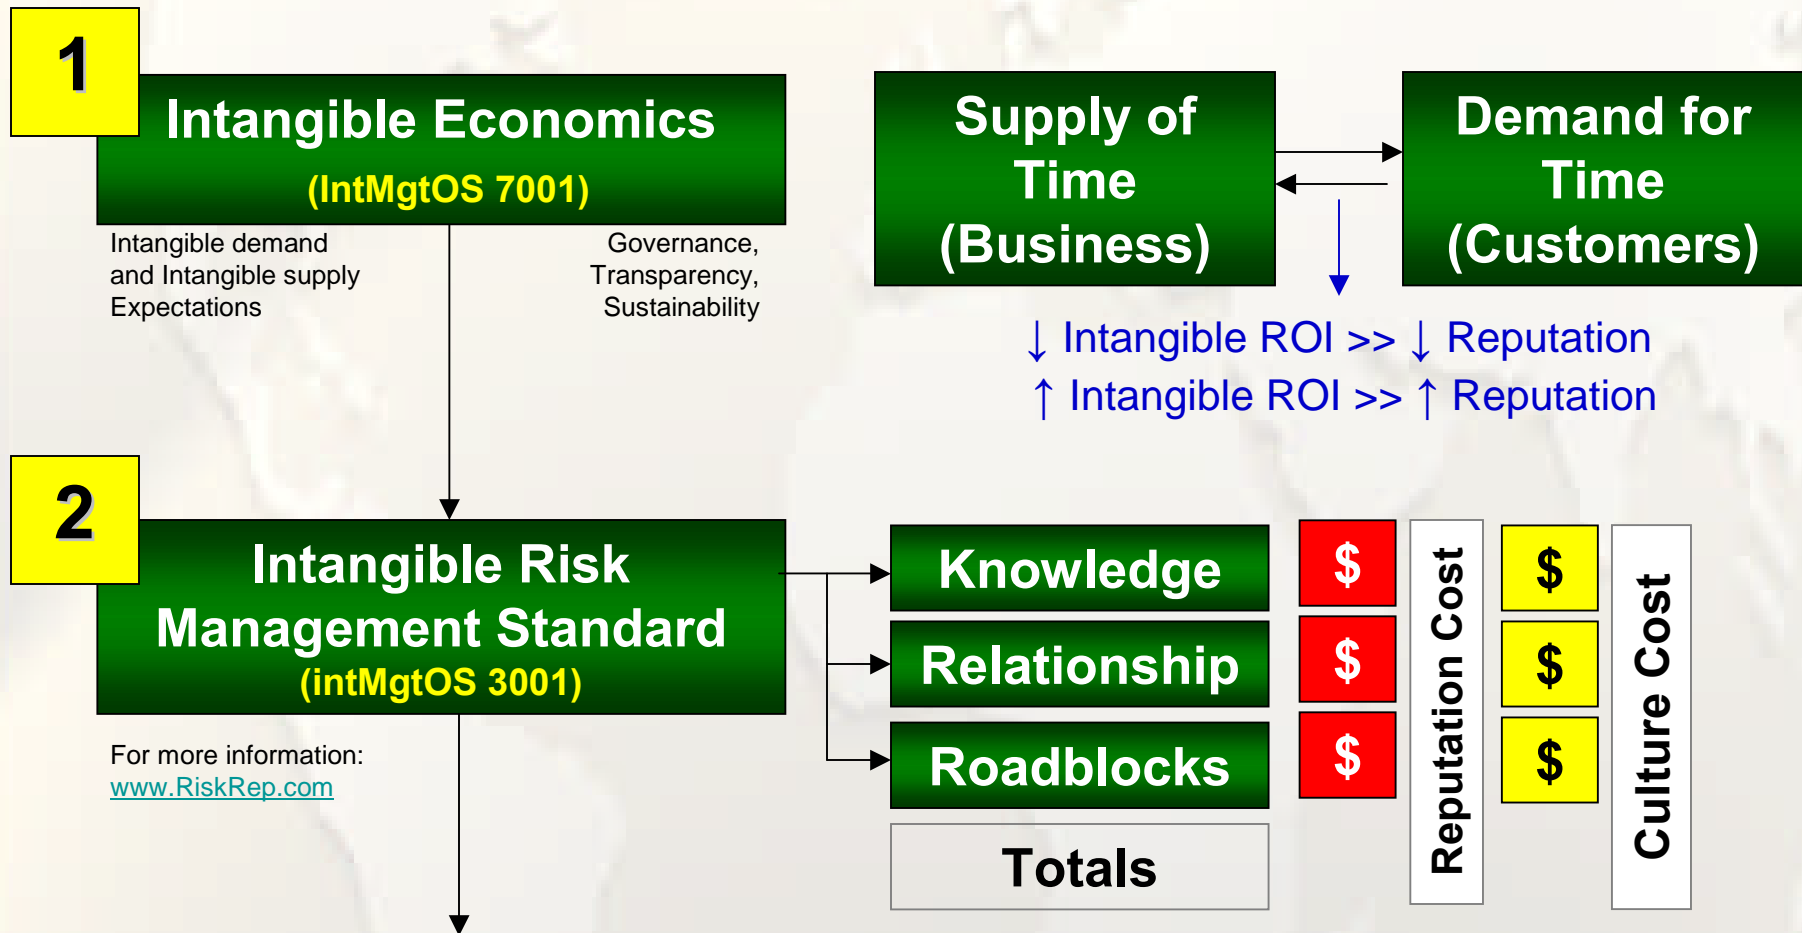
1

Intangible Economics
(IntMgtOS 7001)

Intangible demand and Intangible supply Expectations

Governance, Transparency, Sustainability

Supply of Time (Business)

Demand for Time (Customers)

↓ Intangible ROI >> ↓ Reputation
↑ Intangible ROI >> ↑ Reputation

2

Intangible Risk Management Standard
(intMgtOS 3001)

For more information:
www.RiskRep.com

Knowledge
Relationship
Roadblocks
Totals

$
$
$

Reputation Cost

$
$
$

Culture Cost